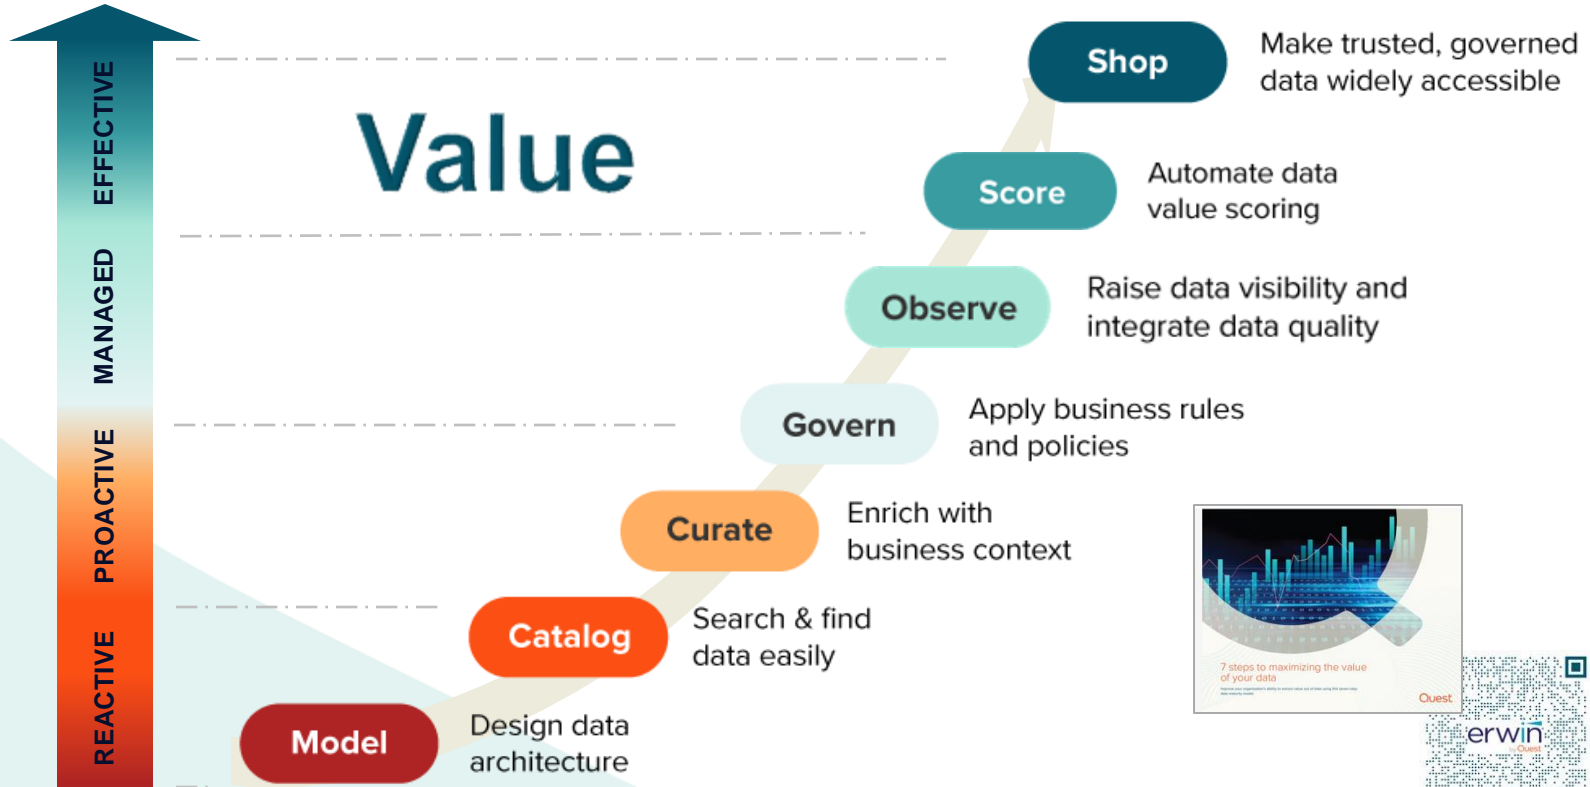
EFFECTIVE
MANAGED
PROACTIVE
REACTIVE

Value

Shop
Make trusted, governed data widely accessible

Score
Automate data value scoring

Observe
Raise data visibility and integrate data quality

Govern
Apply business rules and policies

Curate
Enrich with business context

Catalog
Search & find data easily

Model
Design data architecture

7 steps to maximizing the value of your data
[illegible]
Quest

erwin
by Quest